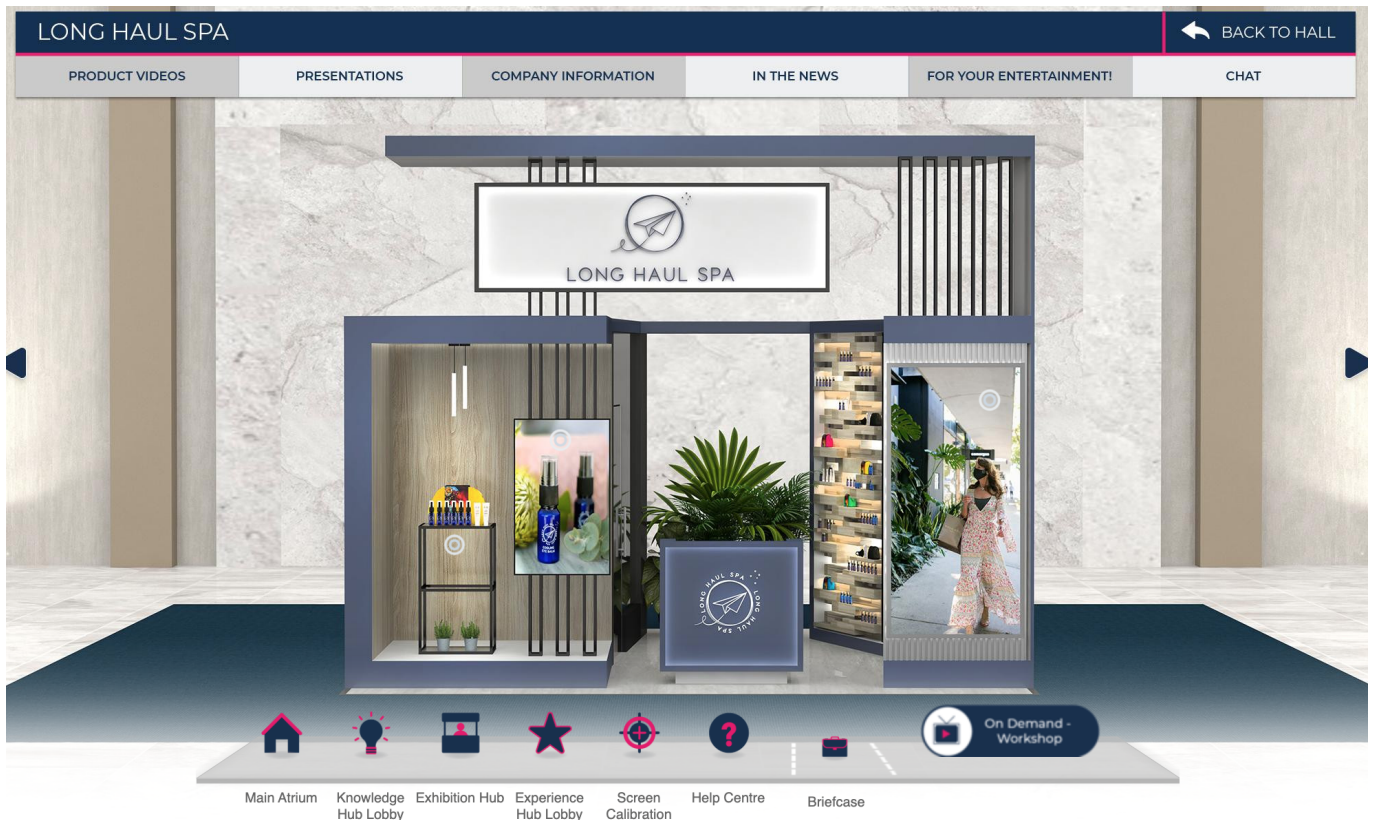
LONG HAUL SPA

BACK TO HALL

PRODUCT VIDEOS | PRESENTATIONS | COMPANY INFORMATION | IN THE NEWS | FOR YOUR ENTERTAINMENT! | CHAT

LONG HAUL SPA

LONG HAUL SPA · LONG HAUL SPA

On Demand - Workshop

Main Atrium

Knowledge Hub Lobby

Exhibition Hub

Experience Hub Lobby

Screen Calibration

Help Centre

Briefcase